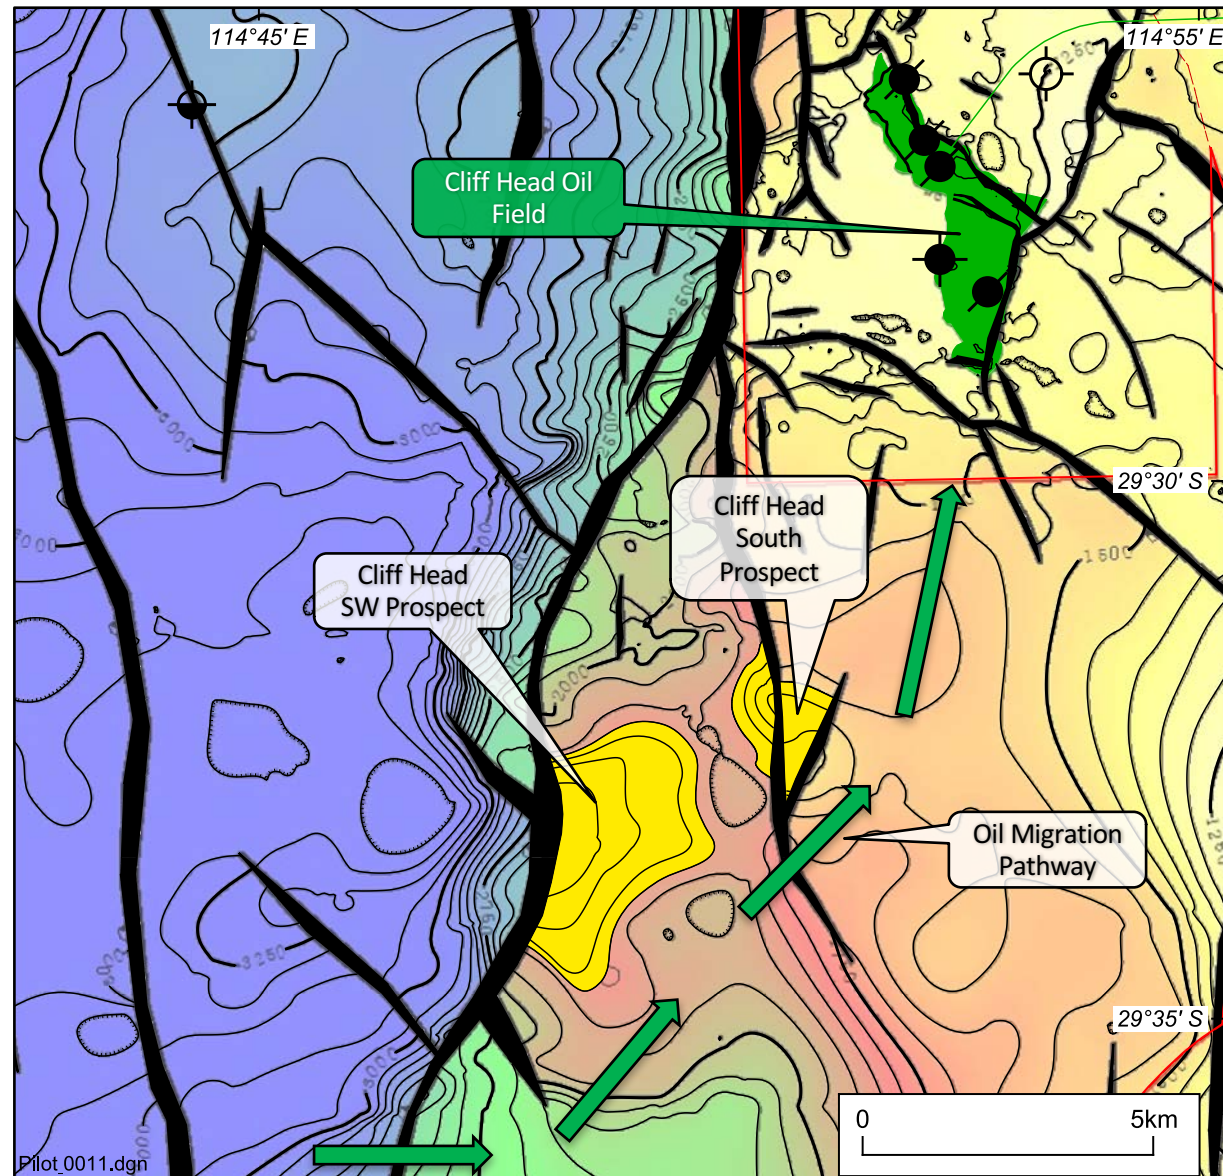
114°45′ E

114°55′ E

Cliff Head Oil Field

29°30′ S

Cliff Head South Prospect

Cliff Head SW Prospect

Oil Migration Pathway

29°35′ S

0

5km

Pilot_0011.dgn

3000

3000

2500

2000

2500

1500

3250

2750

1250